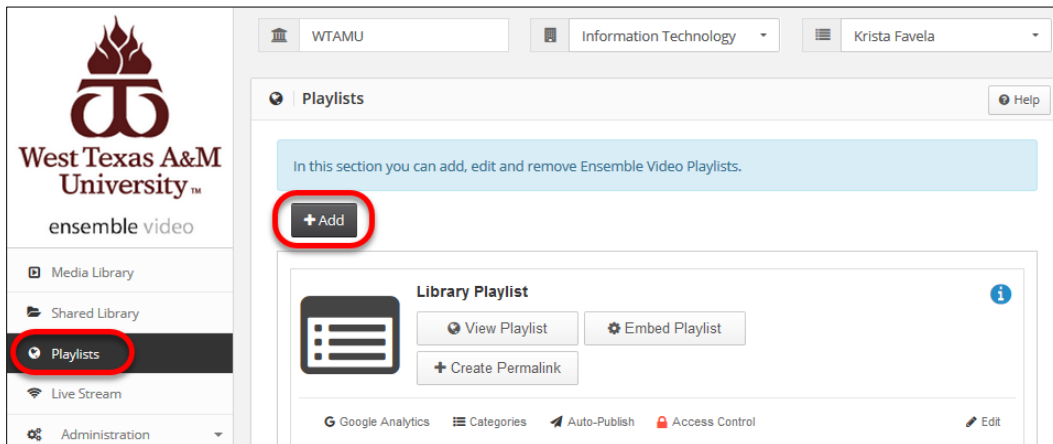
West Texas A&M University™

ensemble video

Media Library

Shared Library

Playlists

Live Stream

Administration

WTAMU

Information Technology

Krista Favela

Playlists

Help

In this section you can add, edit and remove Ensemble Video Playlists.

+ Add

Library Playlist

View Playlist

Embed Playlist

+ Create Permalink

Google Analytics

Categories

Auto-Publish

Access Control

Edit